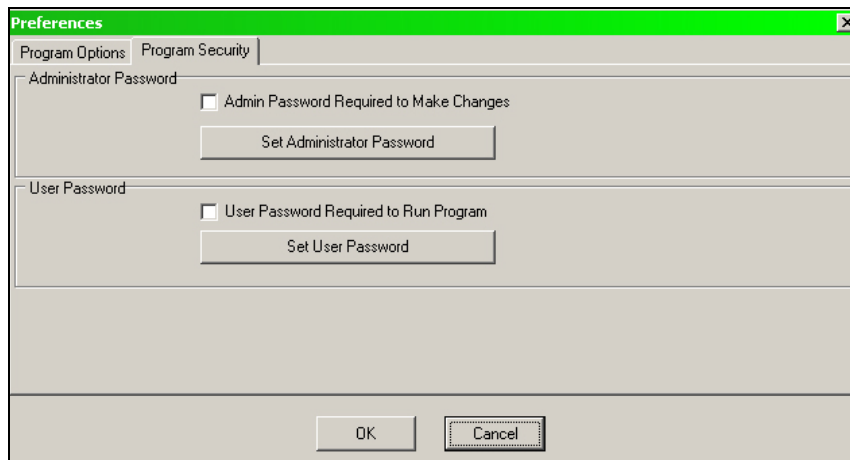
Preferences

Program Options
Program Security

Administrator Password
Admin Password Required to Make Changes
Set Administrator Password

User Password
User Password Required to Run Program
Set User Password

OK
Cancel